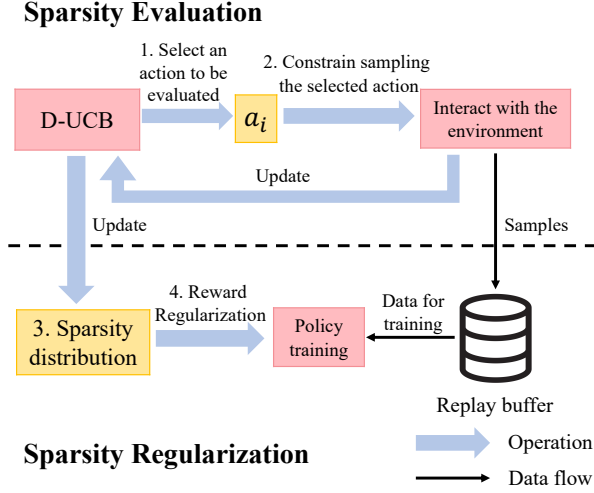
Sparsity Evaluation

1. Select an action to be evaluated

2. Constrain sampling the selected action

D-UCB

$a_i$

Interact with the environment

Update

Update

Samples

4. Reward Regularization

Data for training

3. Sparsity distribution

Policy training

Replay buffer

Sparsity Regularization

Operation

Data flow